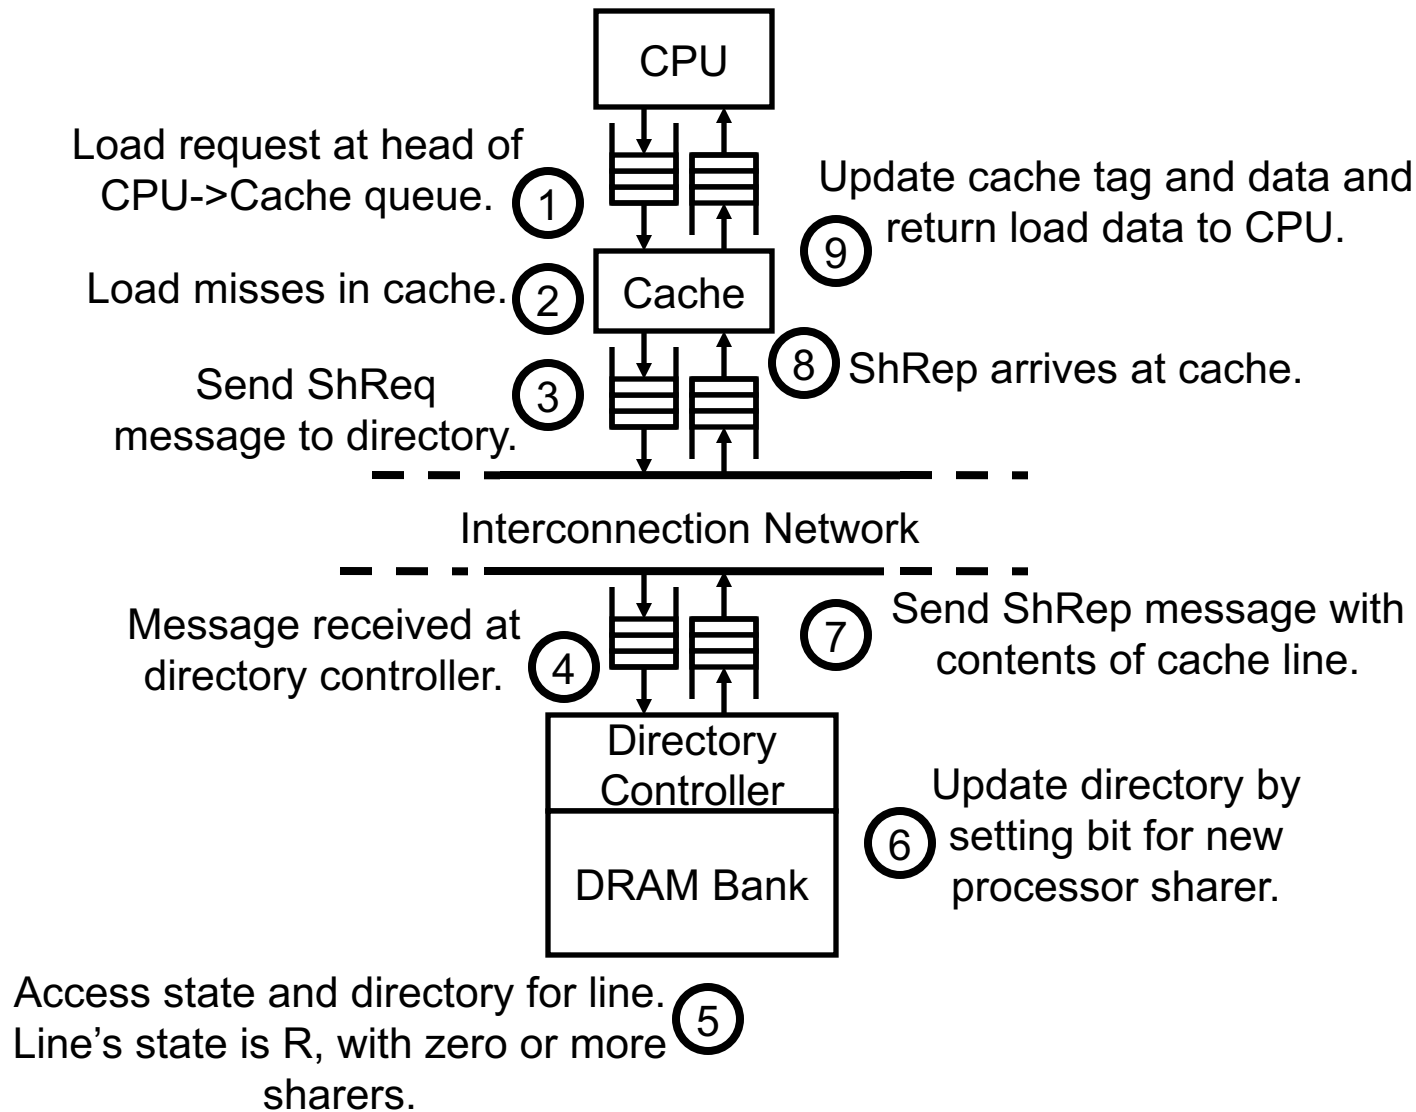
CPU

Load request at head of CPU->Cache queue.
1

Update cache tag and data and return load data to CPU.
9

Load misses in cache.
2

Cache

8
ShRep arrives at cache.

Send ShReq message to directory.
3

Interconnection Network

Message received at directory controller.
4

7
Send ShRep message with contents of cache line.

Directory Controller

DRAM Bank

Update directory by setting bit for new processor sharer.
6

Access state and directory for line. Line's state is R, with zero or more sharers.
5